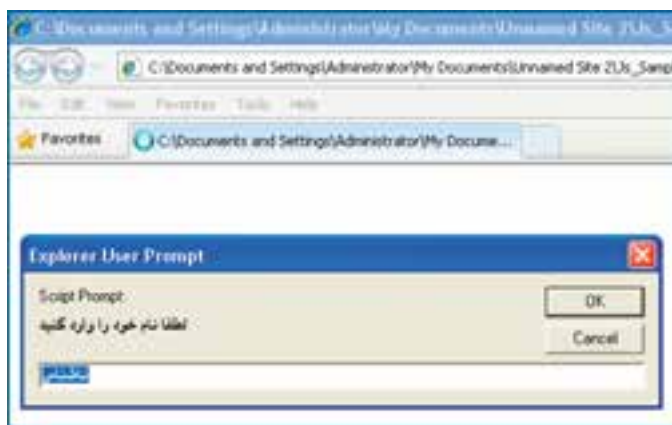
C:\Documents and Settings\Administrator\My Documents\Unnamed Site 2\Js_S

C:\Documents and Settings\Administrator\My Documents\Unnamed Site 2\Js_Samp

File Edit View Favorites Tools Help

Favorites

C:\Documents and Settings\Administrator\My Docume...

Explorer User Prompt

Script Prompt:

لطفا نام خود را وارد کنید

OK

Cancel

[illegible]